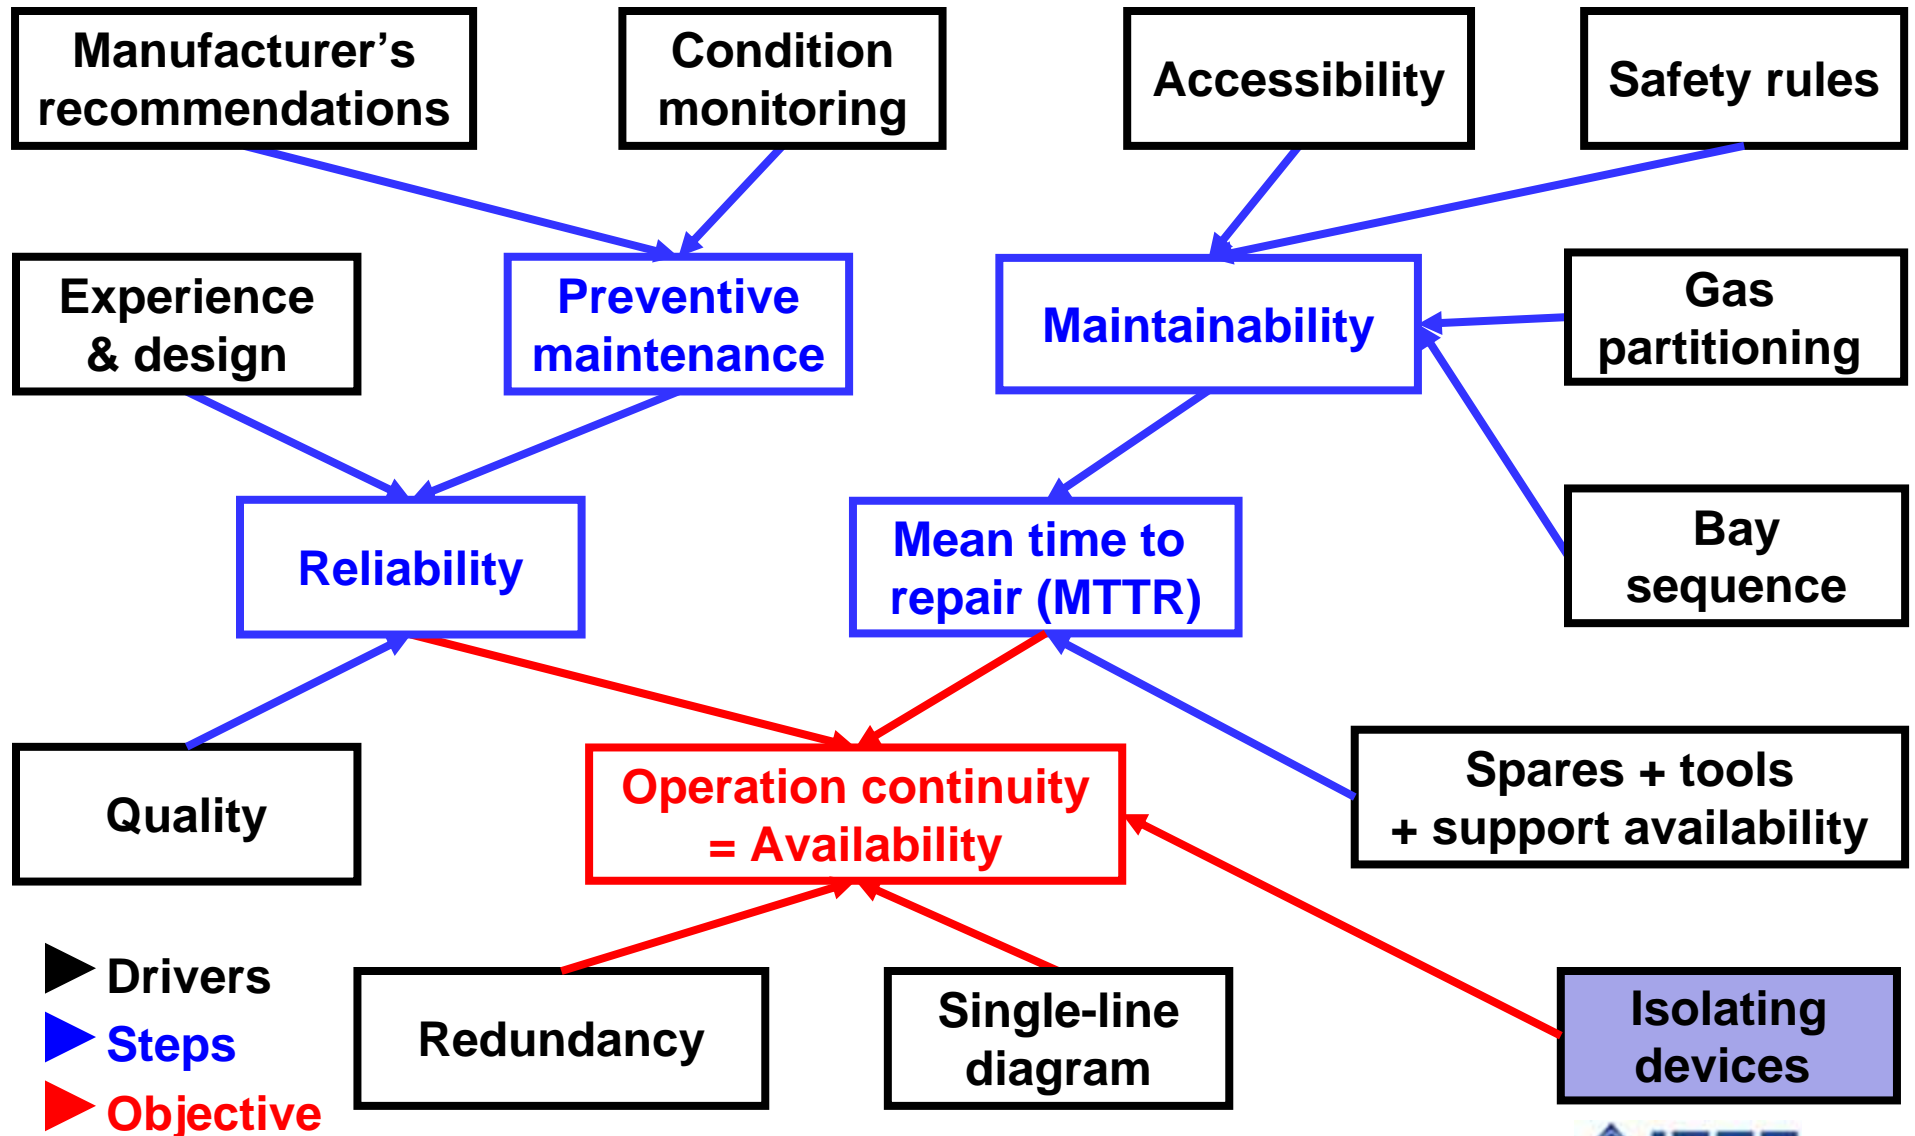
Manufacturer's recommendations

Condition monitoring

Accessibility

Safety rules

Experience & design

Preventive maintenance

Maintainability

Gas partitioning

Reliability

Mean time to repair (MTTR)

Bay sequence

Quality

Operation continuity = Availability

Spares + tools + support availability

Drivers
Steps
Objective

Redundancy

Single-line diagram

Isolating devices